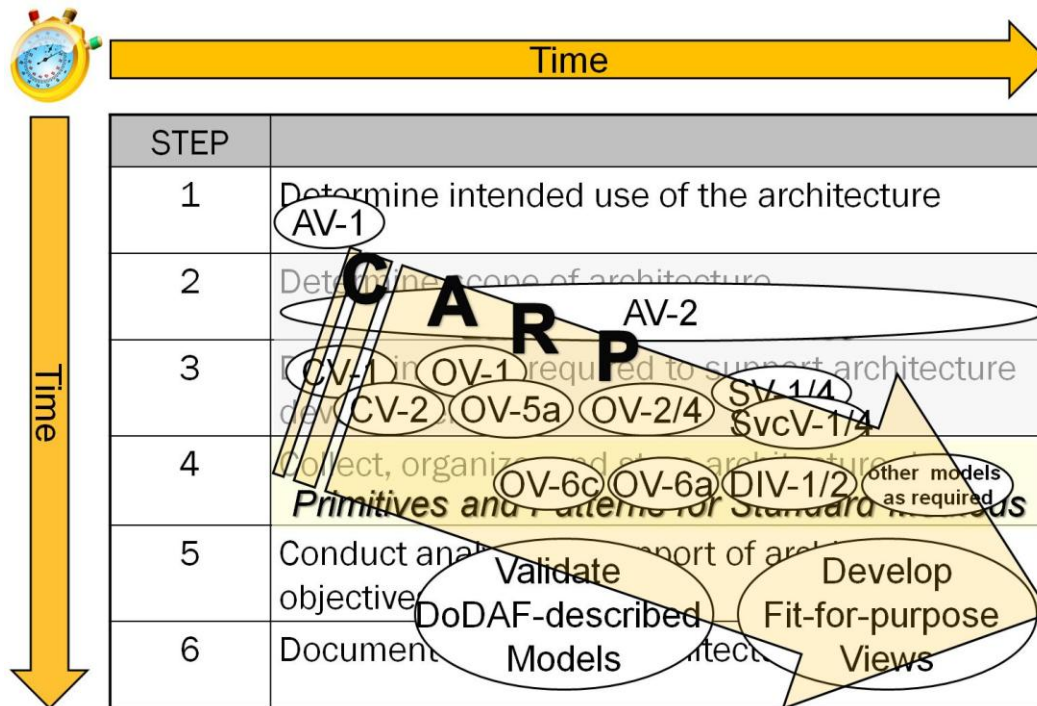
Time

Time

| STEP | |
|---|---|
| 1 | Determine intended use of the architecture |
| 2 | Dete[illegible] scope of architecture |
| 3 | D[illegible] in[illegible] required to support architecture dev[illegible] |
| 4 | Collect, organize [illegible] architecture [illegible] Primitives and Patterns for Standard Models |
| 5 | Conduct anal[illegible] support of ar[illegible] objective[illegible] |
| 6 | Document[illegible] itect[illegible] |

AV-1

C A R P

AV-2

CV-1 OV-1 SV-1/4

CV-2 OV-5a OV-2/4 SvcV-1/4

OV-6c OV-6a DIV-1/2 other models as required

Validate DoDAF-described Models

Develop Fit-for-purpose Views